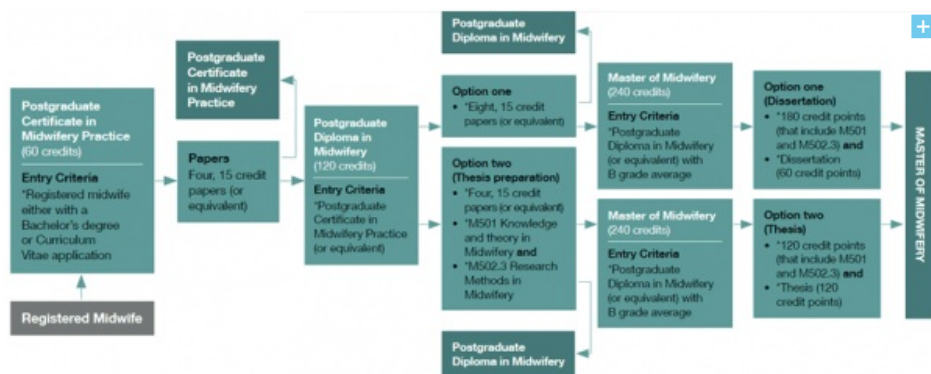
Postgraduate Certificate in Midwifery Practice (60 credits)

Entry Criteria
*Registered midwife either with a Bachelor's degree or Curriculum Vitae application

Registered Midwife

Postgraduate Certificate in Midwifery Practice

Papers
Four, 15 credit papers (or equivalent)

Postgraduate Diploma in Midwifery (120 credits)

Entry Criteria
*Postgraduate Certificate in Midwifery Practice (or equivalent)

Postgraduate Diploma in Midwifery

Option one
*Eight, 15 credit papers (or equivalent)

Option two (Thesis preparation)
*Four, 15 credit papers (or equivalent)
*M501 Knowledge and theory in Midwifery and
*M502.3 Research Methods in Midwifery

Postgraduate Diploma in Midwifery

Master of Midwifery (240 credits)

Entry Criteria
*Postgraduate Diploma in Midwifery (or equivalent) with B grade average

Master of Midwifery (240 credits)

Entry Criteria
*Postgraduate Diploma in Midwifery (or equivalent) with B grade average

Option one (Dissertation)
*180 credit points (that include M501 and M502.3) and
*Dissertation (60 credit points)

Option two (Thesis)
*120 credit points (that include M501 and M502.3) and
*Thesis (120 credit points)

MASTER OF MIDWIFERY

+